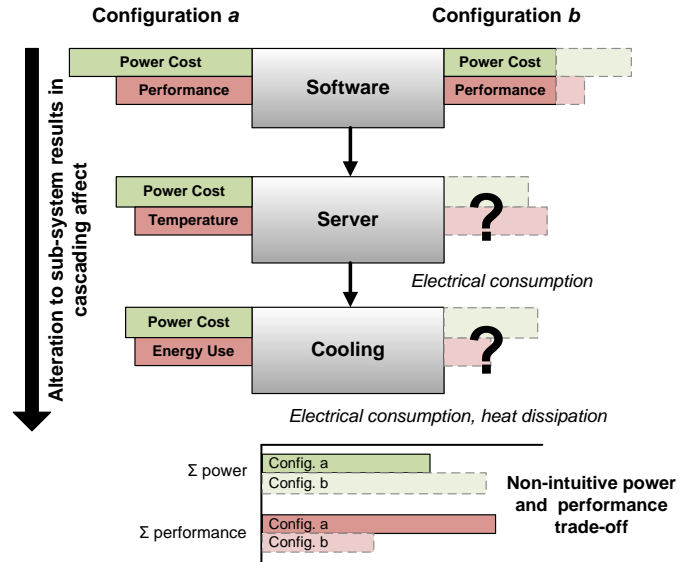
Configuration *a*

Configuration *b*

Alteration to sub-system results in cascading affect

Power Cost

Performance

Software

Power Cost

Performance

Power Cost

Temperature

Server

?

Electrical consumption

Power Cost

Energy Use

Cooling

?

Electrical consumption, heat dissipation

Σ power

Config. a

Config. b

Σ performance

Config. a

Config. b

Non-intuitive power and performance trade-off